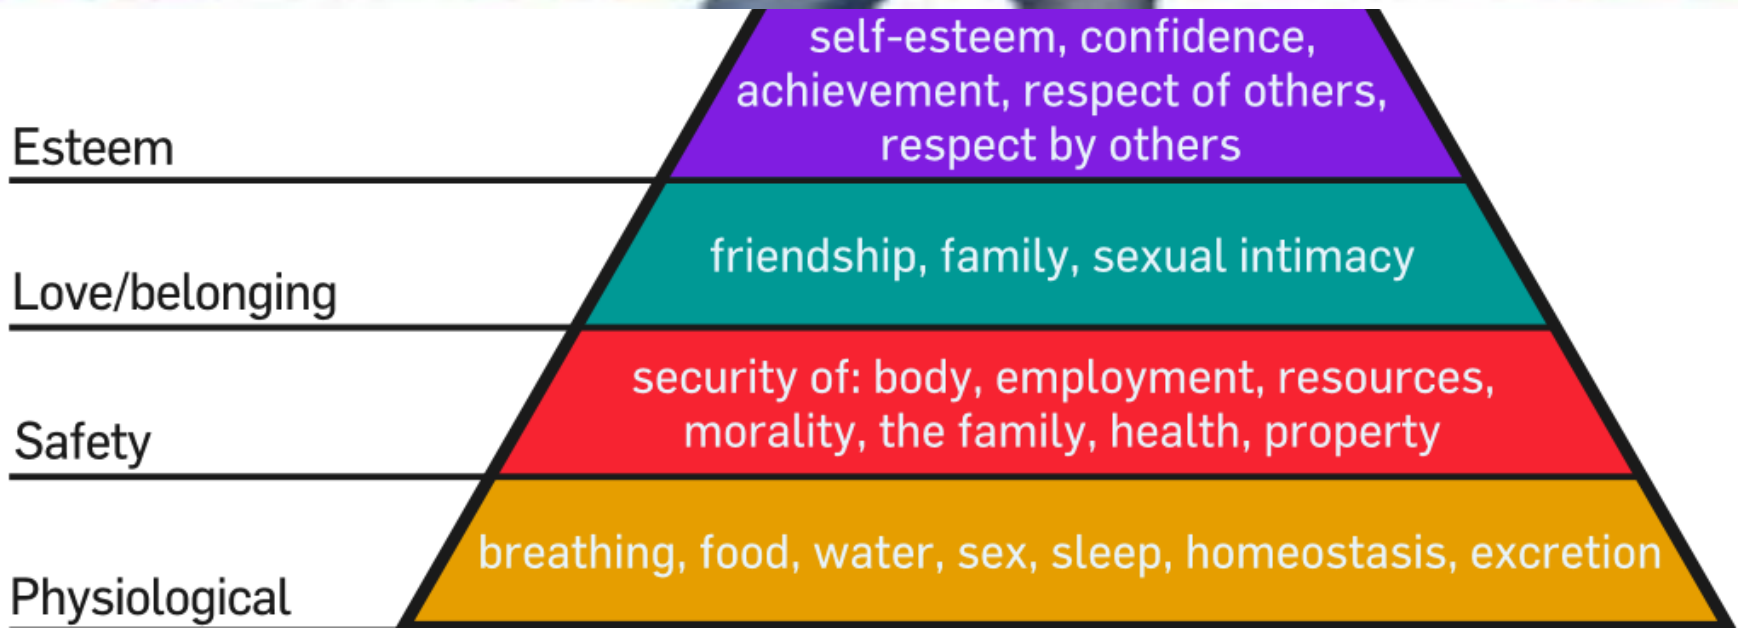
Esteem

self-esteem, confidence, achievement, respect of others, respect by others

Love/belonging

friendship, family, sexual intimacy

Safety

security of: body, employment, resources, morality, the family, health, property

Physiological

breathing, food, water, sex, sleep, homeostasis, excretion